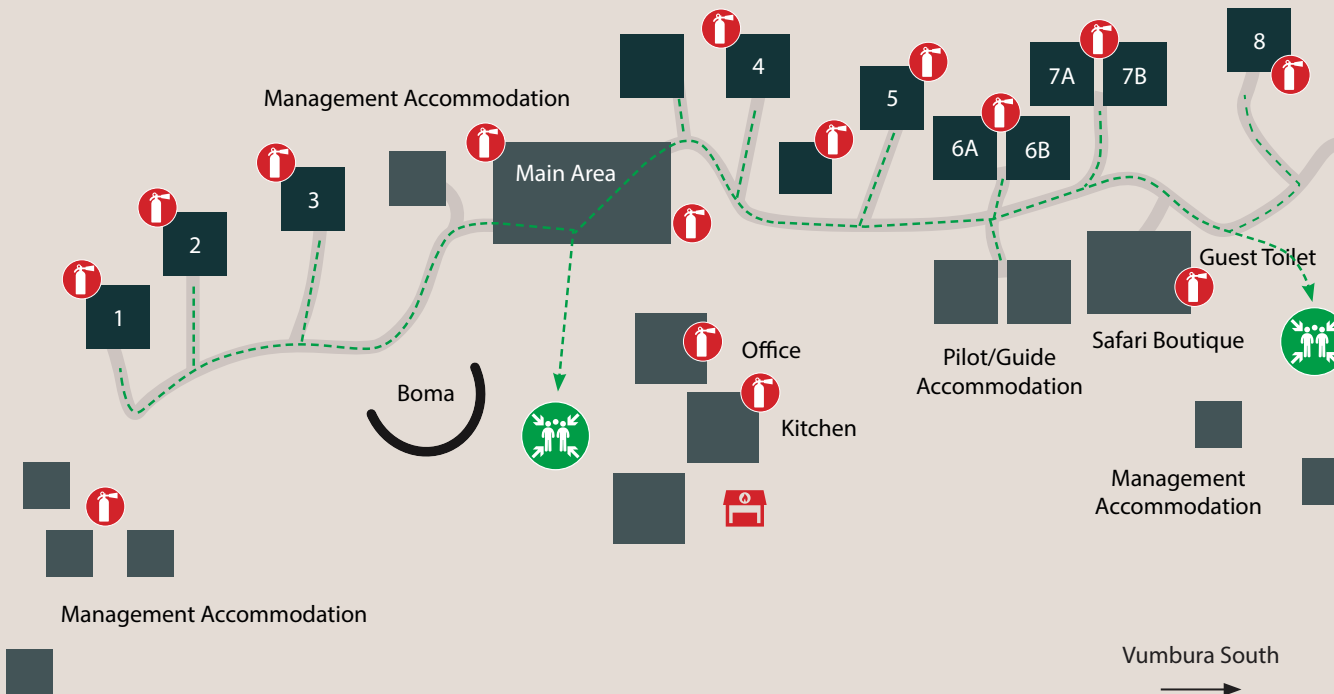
Management Accommodation

Main Area

1

2

3

4

5

6A

6B

7A

7B

8

Guest Toilet

Safari Boutique

Pilot/Guide Accommodation

Office

Kitchen

Boma

Management Accommodation

Management Accommodation

Vumbura South